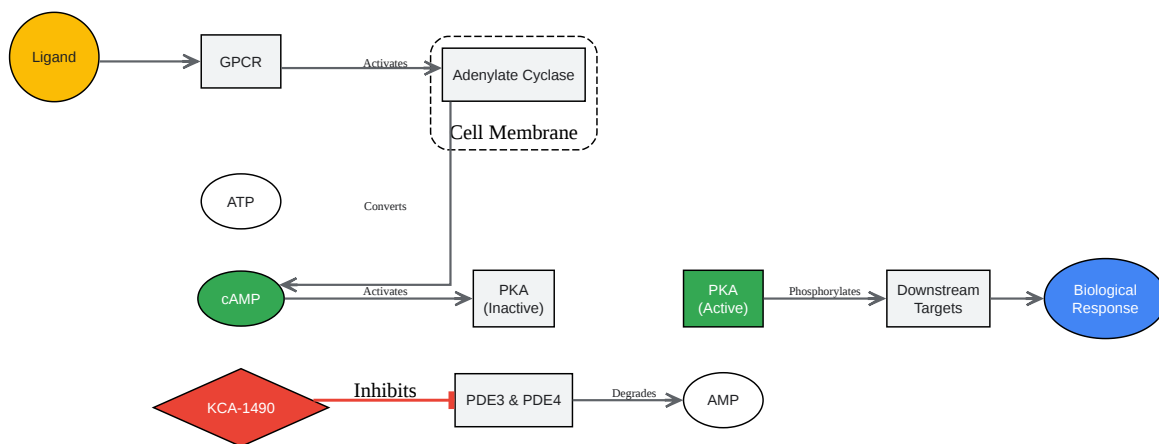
Ligand
GPCR
Activates
Adenylate Cyclase
Cell Membrane
ATP
Converts
cAMP
Activates
PKA (Inactive)
PKA (Active)
Phosphorylates
Downstream Targets
Biological Response
KCA-1490
Inhibits
PDE3 & PDE4
Degrades
AMP